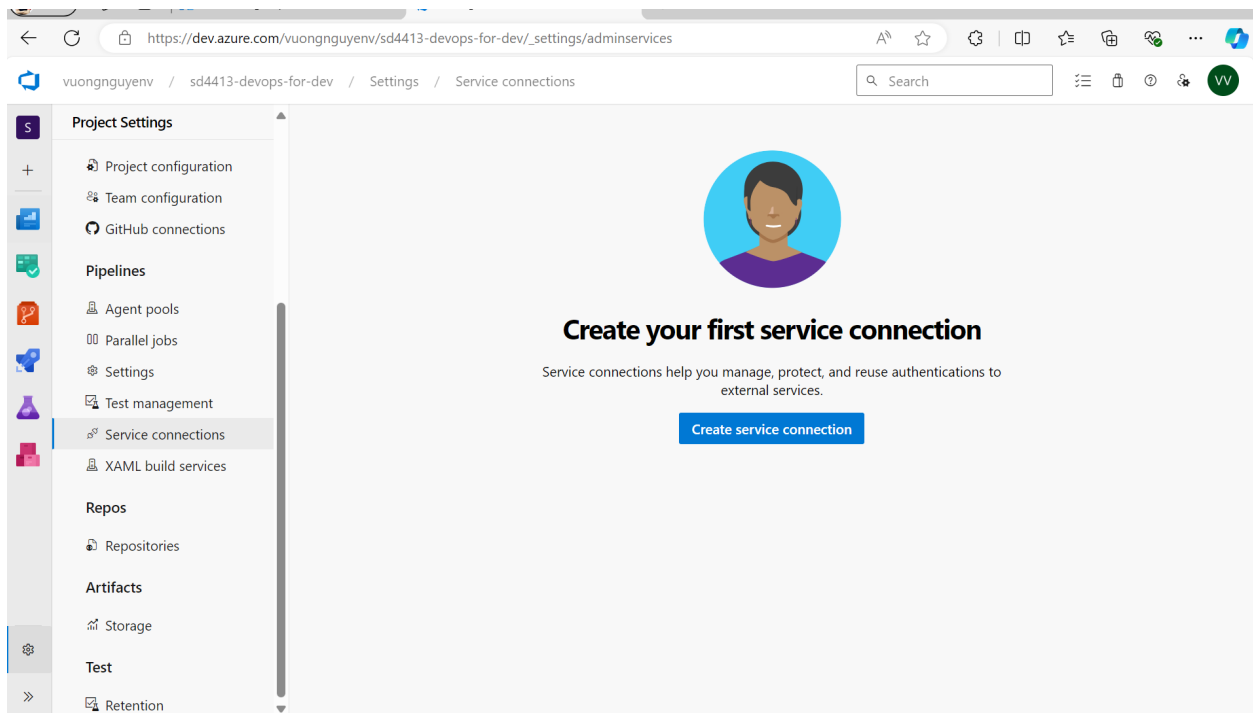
https://dev.azure.com/vuongnguyenv/sd4413-devops-for-dev/_settings/adminservices

vuongnguyenv / sd4413-devops-for-dev / Settings / Service connections

Search

VV

S

Project Settings

Project configuration

Team configuration

GitHub connections

Pipelines

Agent pools

Parallel jobs

Settings

Test management

Service connections

XAML build services

Repos

Repositories

Artifacts

Storage

Test

Retention

Create your first service connection

Service connections help you manage, protect, and reuse authentications to external services.

Create service connection